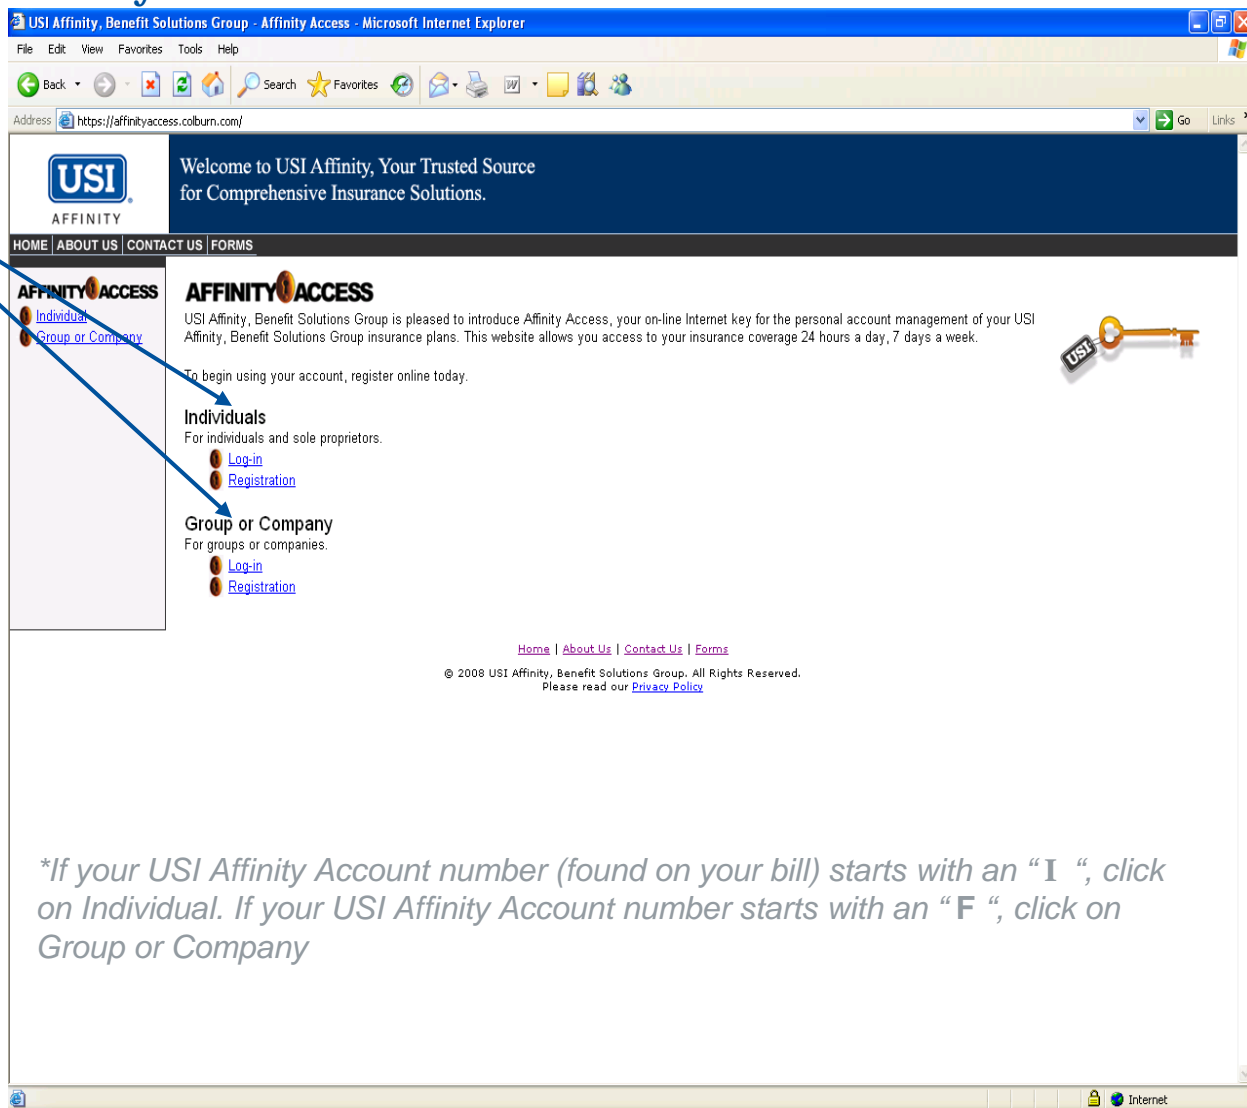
USI Affinity, Benefit Solutions Group - Affinity Access - Microsoft Internet Explorer

File Edit View Favorites Tools Help

Back Search Favorites

Address https://affinityaccess.colburn.com/ Go Links

USI AFFINITY

Welcome to USI Affinity, Your Trusted Source for Comprehensive Insurance Solutions.

HOME | ABOUT US | CONTACT US | FORMS

AFFINITY ACCESS
Individual
Group or Company

AFFINITY ACCESS

USI Affinity, Benefit Solutions Group is pleased to introduce Affinity Access, your on-line Internet key for the personal account management of your USI Affinity, Benefit Solutions Group insurance plans. This website allows you access to your insurance coverage 24 hours a day, 7 days a week.

USI

To begin using your account, register online today.

Individuals
For individuals and sole proprietors.
Log-in
Registration

Group or Company
For groups or companies.
Log-in
Registration

Home | About Us | Contact Us | Forms

© 2008 USI Affinity, Benefit Solutions Group. All Rights Reserved.
Please read our Privacy Policy

*If your USI Affinity Account number (found on your bill) starts with an “I “, click on Individual. If your USI Affinity Account number starts with an “F “, click on Group or Company

Internet